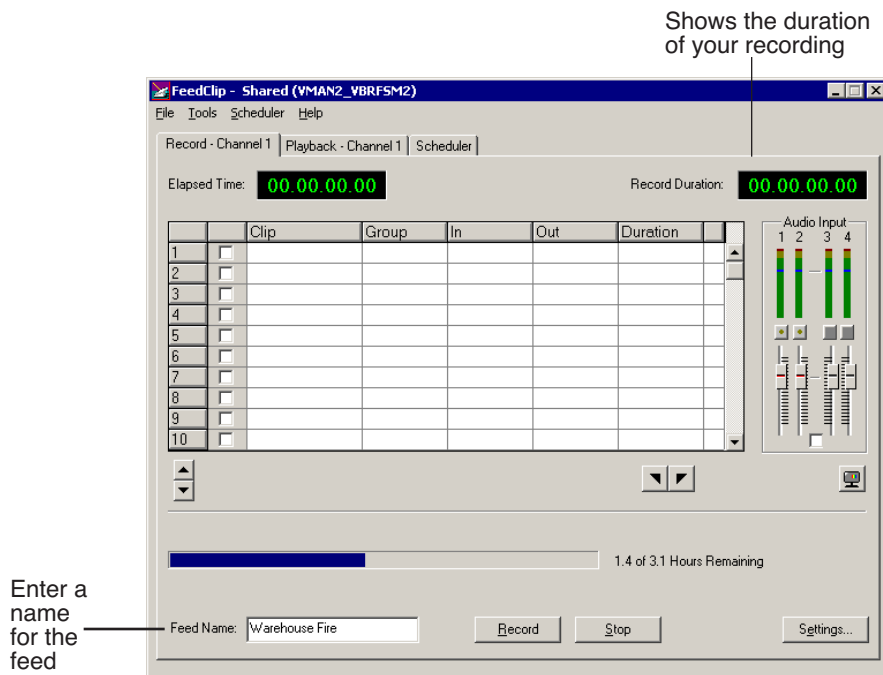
Shows the duration of your recording

FeedClip - Shared (¥MAN2_¥BRFSM2)

File Tools Scheduler Help

Record - Channel 1 | Playback - Channel 1 | Scheduler

Elapsed Time: 00.00.00.00

Record Duration: 00.00.00.00

| | | Clip | Group | In | Out | Duration |
|---|---|---|---|---|---|---|
| 1 | ☐ | | | | | |
| 2 | ☐ | | | | | |
| 3 | ☐ | | | | | |
| 4 | ☐ | | | | | |
| 5 | ☐ | | | | | |
| 6 | ☐ | | | | | |
| 7 | ☐ | | | | | |
| 8 | ☐ | | | | | |
| 9 | ☐ | | | | | |
| 10 | ☐ | | | | | |

Audio Input
1 2 3 4

1.4 of 3.1 Hours Remaining

Enter a name for the feed

Feed Name: Warehouse Fire

Record

Stop

Settings...